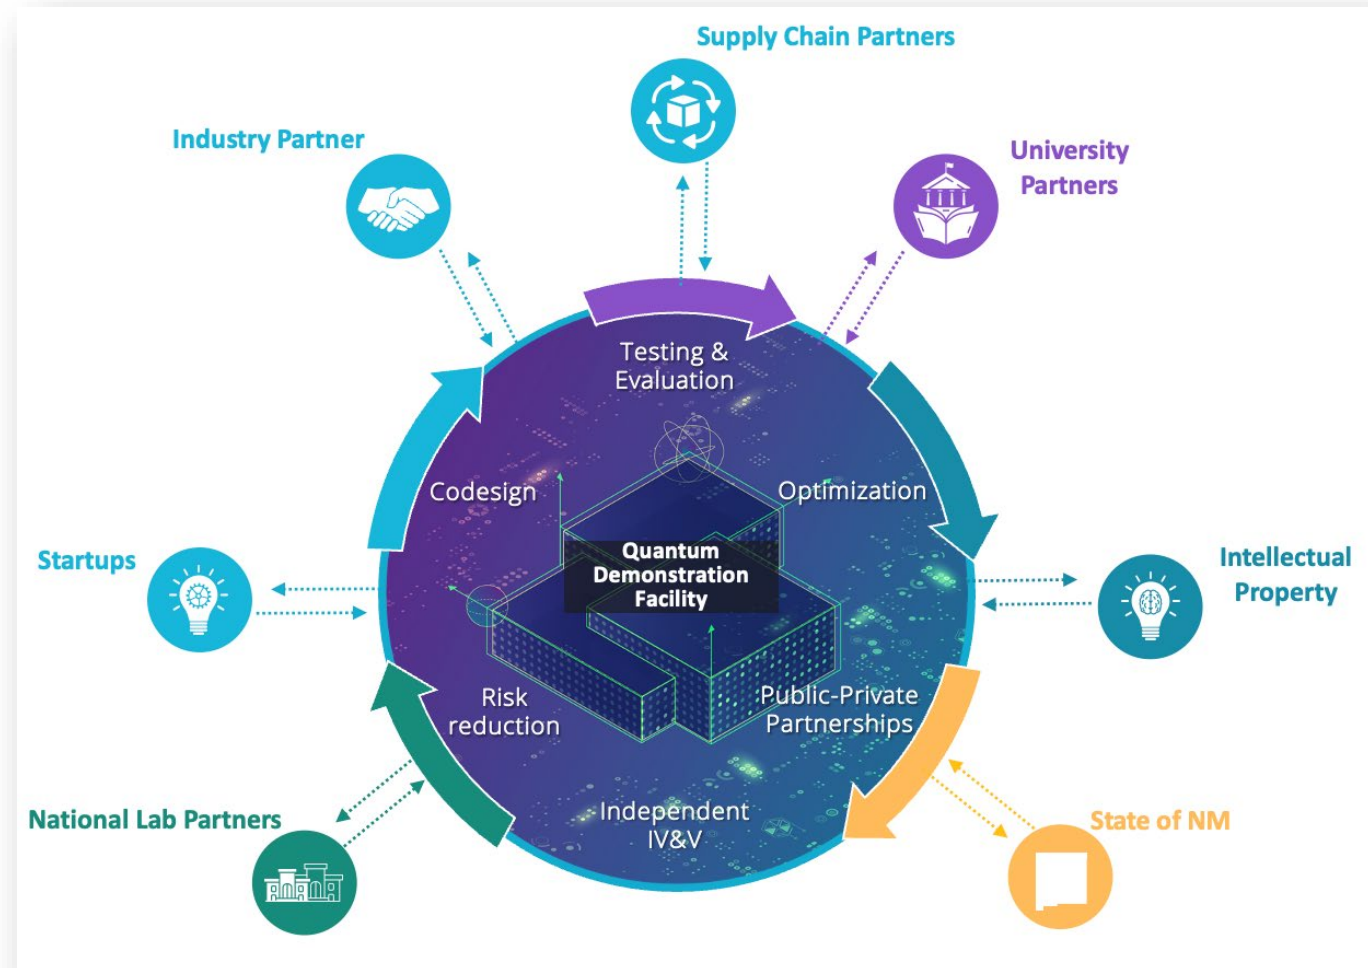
Supply Chain Partners

Industry Partner

University Partners

Testing & Evaluation

Codesign

Optimization

Quantum Demonstration Facility

Startups

Intellectual Property

Risk reduction

Public-Private Partnerships

National Lab Partners

Independent IV&V

State of NM